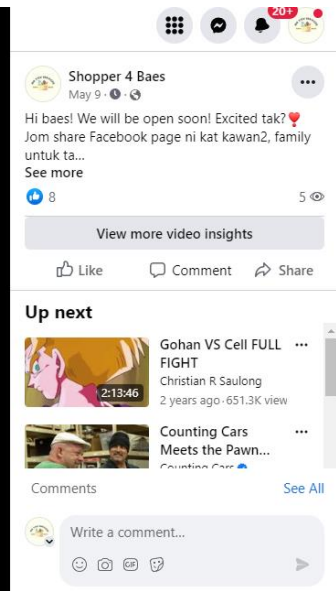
20+

Shopper 4 Baes
May 9 · ·

Hi baes! We will be open soon! Excited tak?❣️
Jom share Facebook page ni kat kawan2, family untuk ta...
See more

8
5

View more video insights

Like
Comment
Share

Up next

2:13:46
Gohan VS Cell FULL FIGHT
Christian R Saulong
2 years ago · 651.3K view

Counting Cars Meets the Pawn...
Counting Cars

Comments
See All

Write a comment...